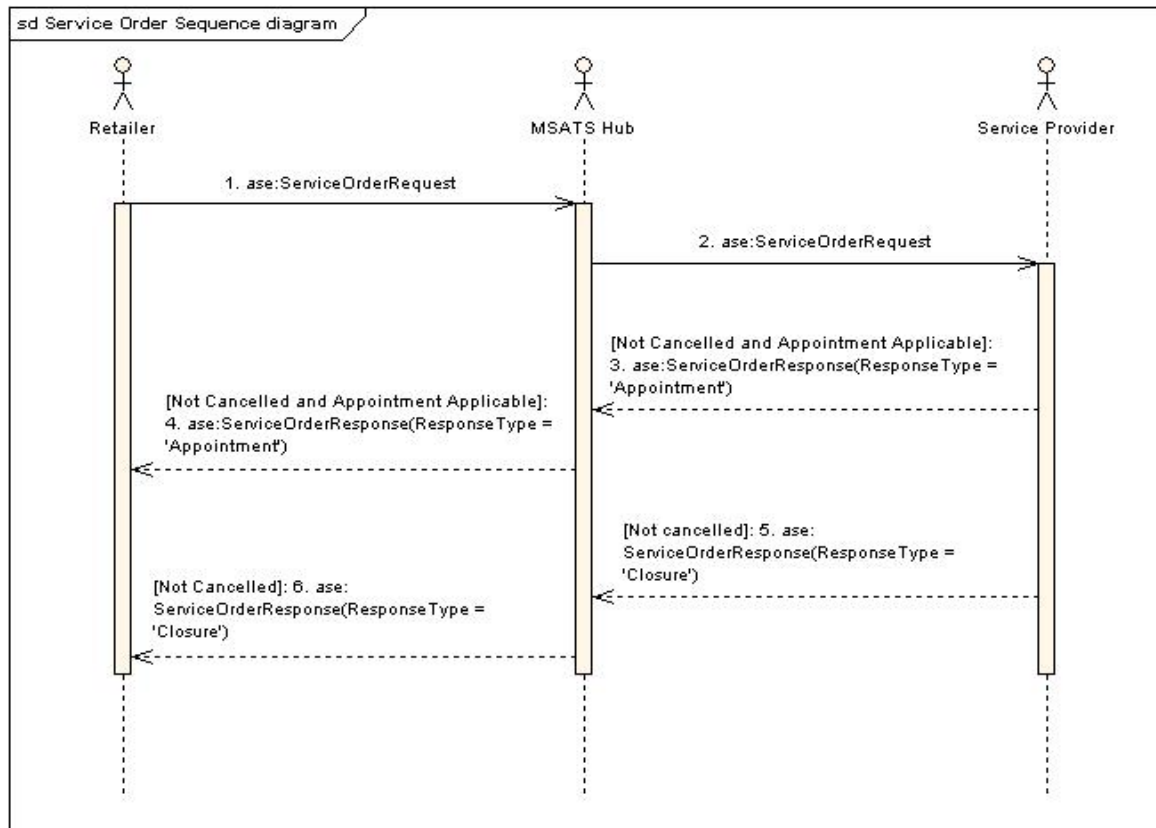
sd Service Order Sequence diagram

Retailer

MSATS Hub

Service Provider

1. ase:ServiceOrderRequest

2. ase:ServiceOrderRequest

[Not Cancelled and Appointment Applicable]: 3. ase:ServiceOrderResponse(ResponseType = 'Appointment')

[Not Cancelled and Appointment Applicable]: 4. ase:ServiceOrderResponse(ResponseType = 'Appointment')

[Not cancelled]: 5. ase: ServiceOrderResponse(ResponseType = 'Closure')

[Not Cancelled]: 6. ase: ServiceOrderResponse(ResponseType = 'Closure')